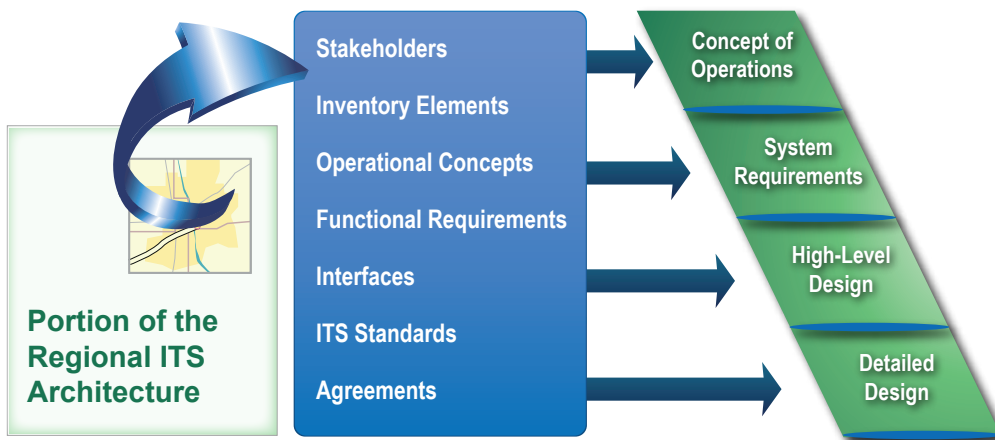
Portion of the Regional ITS Architecture

Stakeholders
Inventory Elements
Operational Concepts
Functional Requirements
Interfaces
ITS Standards
Agreements

Concept of Operations

System Requirements

High-Level Design

Detailed Design